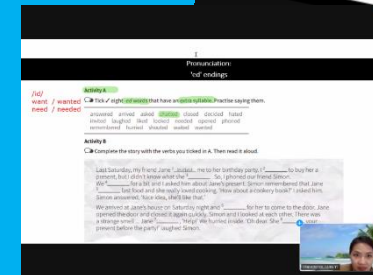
Pronunciation:
'ed' endings

/id/
want / wanted
need / needed

Activity A
Tick ✓ eight -ed words that have an extra syllable. Practise saying them.

answered arrived asked chatted closed decided hated
invited laughed liked looked needed opened phoned
remembered hurried shouted waited wanted

Activity B
Complete the story with the verbs you ticked in A. Then read it aloud.

Last Saturday, my friend Jane ¹ invited me to her birthday party. I ² _______ to buy her a present, but I didn't know what she ³ _______. So, I phoned our friend Simon. We ⁴ _______ for a bit and I asked him about Jane's present. Simon remembered that Jane ⁵ _______ hot food and she really loved cooking. 'How about a cookery book?' I asked him. Simon answered, 'Nice idea, she'll like that.'

We arrived at Jane's house on Saturday night and ⁶ _______ for her to come to the door. Jane opened the door and closed it again quickly. Simon and I looked at each other. There was a strange smell ... Jane ⁷ _______, 'Help!' We hurried inside. 'Oh dear. She ⁸ _______ your present before the party!' laughed Simon.